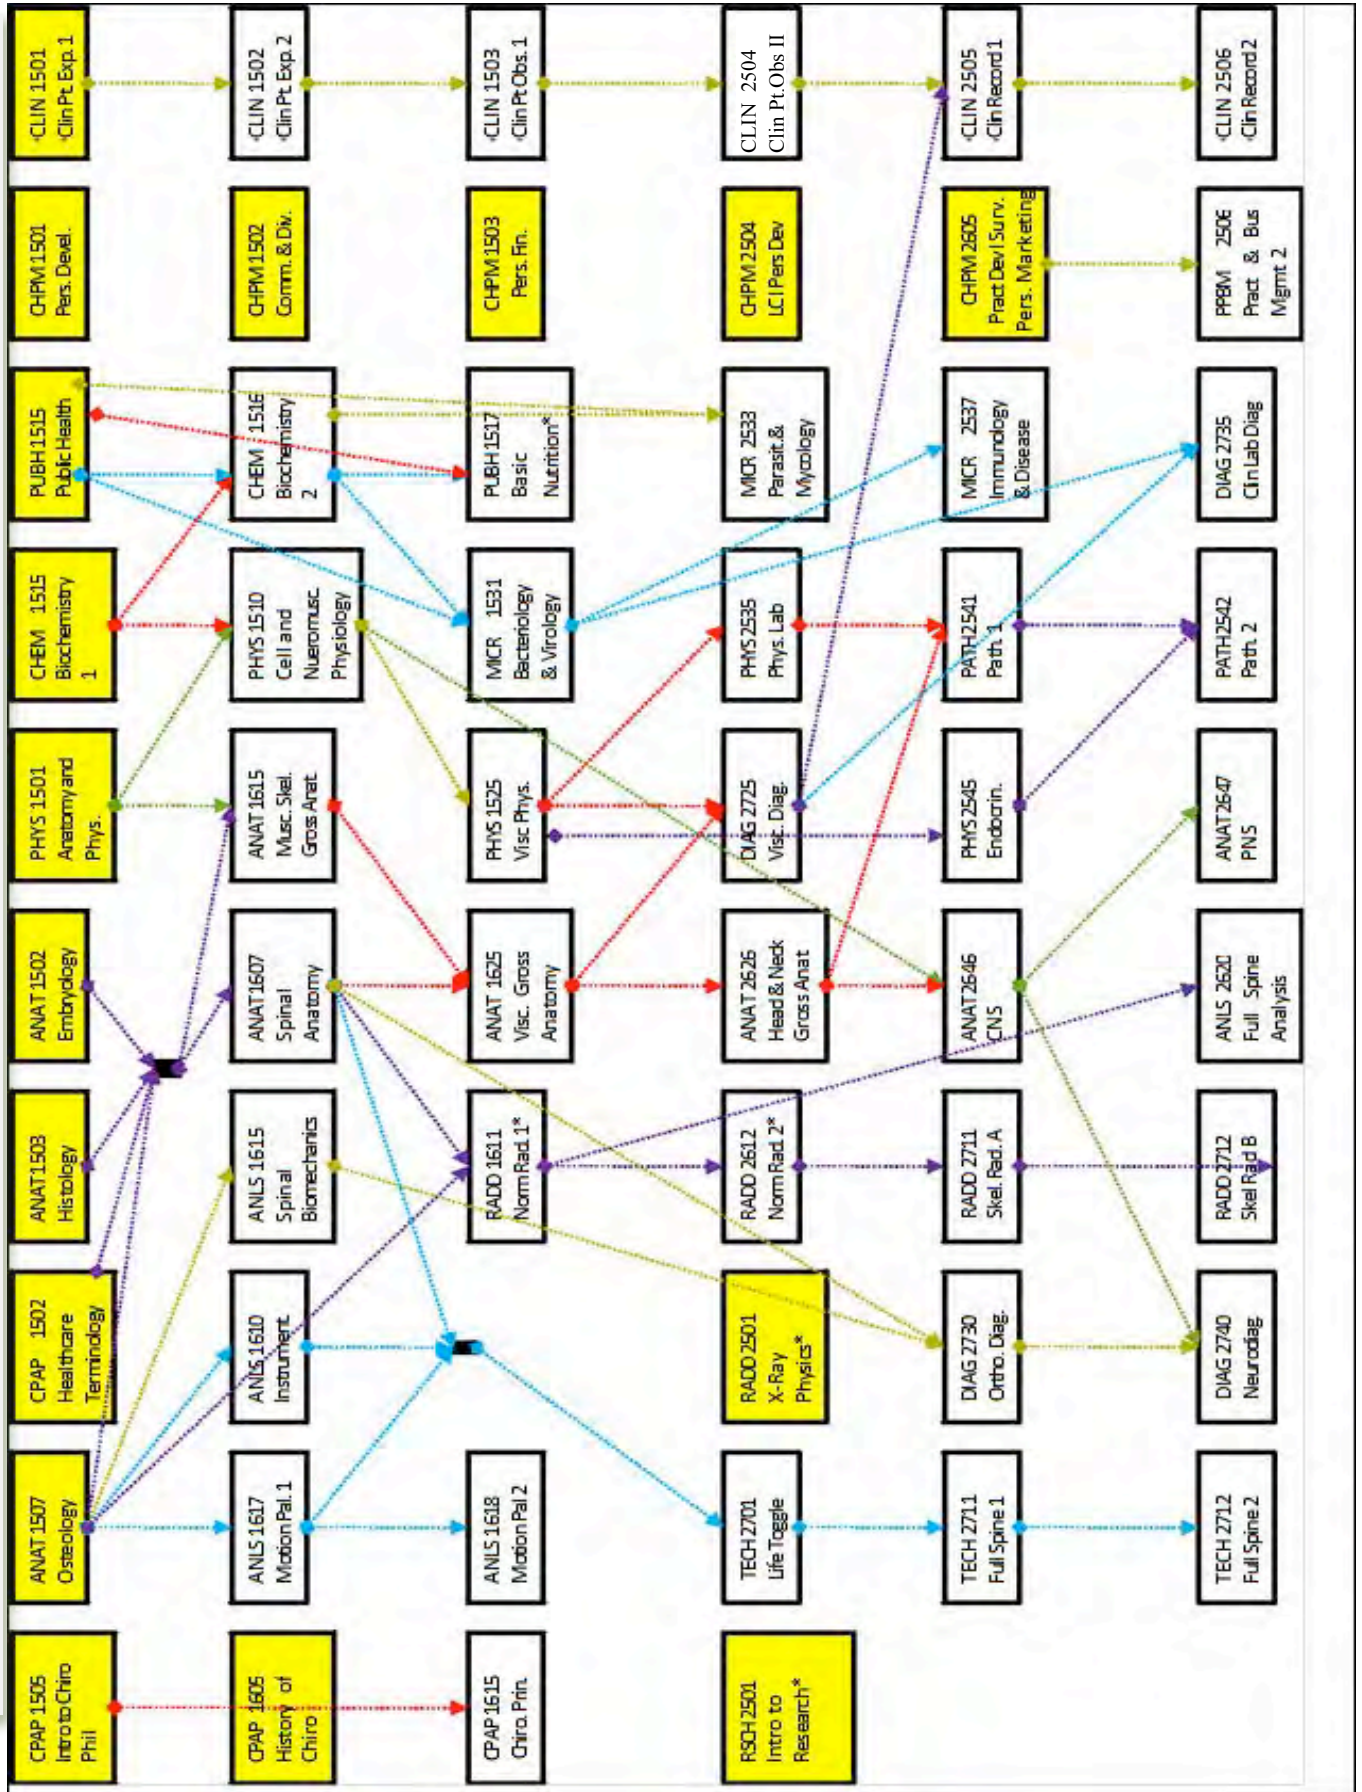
CLIN 1501
Clin Pt Exp 1

CHPM 1501
Pers. Devel.

PUBH 1515
Public Health

CHEM 1515
Biochemistry 1

PHYS 1501
Anatomy and Phys.

ANAT 1502
Embryology

ANAT 1503
Histology

CPAP 1502
Healthcare Terminology

ANAT 1507
Osteology

CPAP 1505
Intro to Chiro Phil

CLIN 1502
Clin Pt Exp 2

CHPM 1502
Comm. & Div.

CHEM 1516
Biochemistry 2

PHYS 1510
Cell and Nueromusc. Physiology

ANAT 1615
Musc. Skel. Gross Anat

ANAT 1607
Spinal Anatomy

ANLS 1615
Spinal Biomechanics

ANLS 1610
Instrument

ANLS 1617
Motion Pal. 1

CPAP 1605
History of Chiro

CLIN 1503
Clin Pt Obs 1

CHPM 1503
Pers. Fin.

PUBH 1517
Basic Nutrition*

MICR 1531
Bacteriology & Virology

PHYS 1525
Visc Phys.

ANAT 1625
Visc. Gross Anatomy

RADD 1611
Norm Rad 1*

ANLS 1618
Motion Pal 2

CPAP 1615
Chiro. Prin.

CLIN 2504
Clin Pt.Obs II

CHPM 2504
LCI Pers Dev

MICR 2533
Parasit.& Mycology

PHYS 2535
Phys. Lab

DIAG 2725
Visc. Diag.

ANAT 2626
Head & Neck Gross Anat

RADD 2612
Norm Rad 2*

RADD 2501
X-Ray Physics*

TECH 2701
Life Toggle

RSCH 2501
Intro to Research*

CLIN 2505
Clin Record 1

CHPM 2605
Pract Devl Surv. Pers. Marketing

MICR 2537
Immunology & Disease

PATH 2541
Path 1

PHYS 2545
Endocrin.

ANAT 2646
CNS

RADD 2711
Skel. Rad. A

DIAG 2730
Ortho. Diag.

TECH 2711
Full Spine 1

CLIN 2506
Clin Record 2

PPBM 2506
Pract & Bus Mgmt 2

DIAG 2735
Clin Lab Diag

PATH 2542
Path. 2

ANAT 2647
PNS

ANLS 2620
Full Spine Analysis

RADD 2712
Skel Rad B

DIAG 2740
Neurodiag

TECH 2712
Full Spine 2